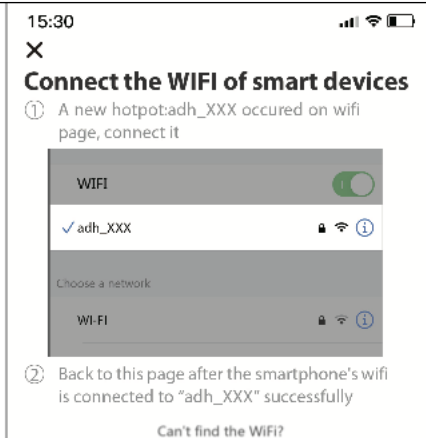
15:30

×

Connect the WIFI of smart devices

① A new hotpot:adh_XXX occured on wifi page, connect it

WIFI

✓adh_XXX

Choose a network

WI-FI

② Back to this page after the smartphone's wifi is connected to "adh_XXX" successfully

Can't find the WiFi?